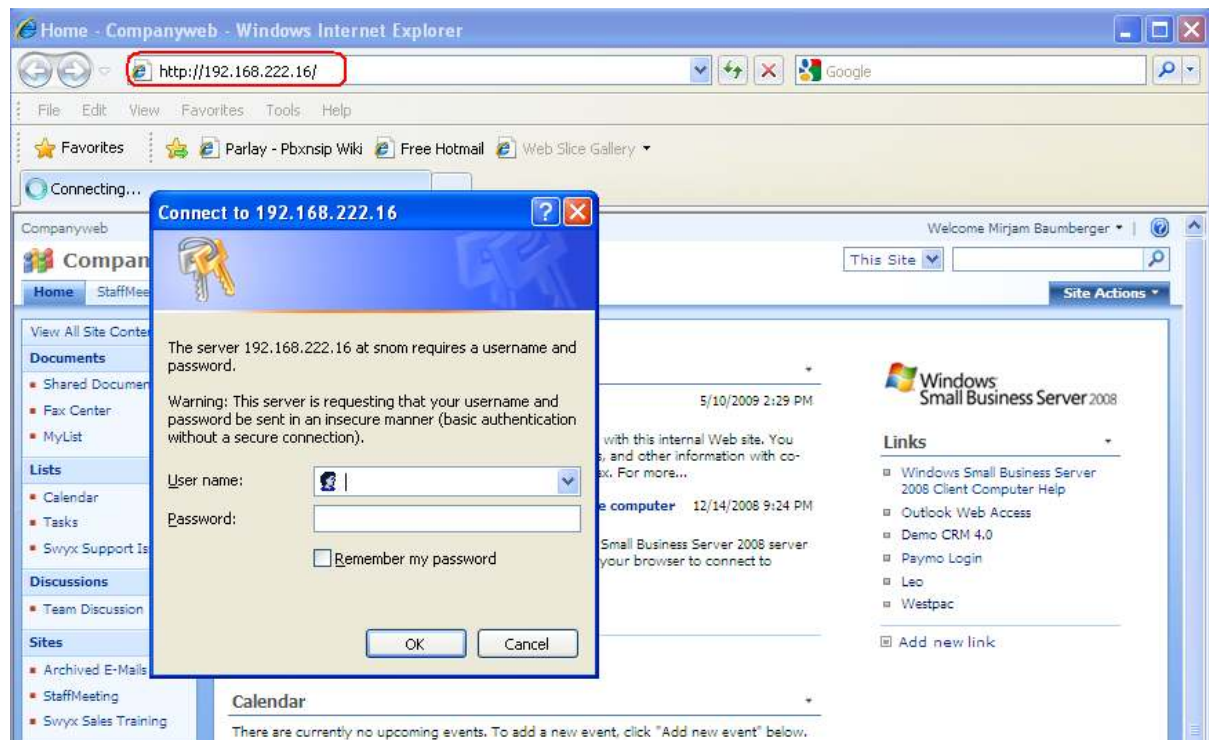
Home - Companyweb - Windows Internet Explorer

http://192.168.222.16/

Google

File Edit View Favorites Tools Help

Favorites | Parlay - Pbxnsip Wiki | Free Hotmail | Web Slice Gallery

Connecting...

Companyweb

Compan

Home | StaffMee

View All Site Conte

Documents
- Shared Documen
- Fax Center
- MyList

Lists
- Calendar
- Tasks
- Swyx Support Is

Discussions
- Team Discussion

Sites
- Archived E-Mails
- StaffMeeting
- Swyx Sales Training

Connect to 192.168.222.16

The server 192.168.222.16 at snom requires a username and password.

Warning: This server is requesting that your username and password be sent in an insecure manner (basic authentication without a secure connection).

User name:

Password:

Remember my password

OK | Cancel

5/10/2009 2:29 PM

with this internal Web site. You
, and other information with co-
x. For more...

e computer 12/14/2008 9:24 PM

Small Business Server 2008 server
your browser to connect to

Calendar

There are currently no upcoming events. To add a new event, click "Add new event" below.

Welcome Mirjam Baumberger

This Site

Site Actions

Windows Small Business Server 2008

Links
- Windows Small Business Server 2008 Client Computer Help
- Outlook Web Access
- Demo CRM 4.0
- Paymo Login
- Leo
- Westpac

Add new link